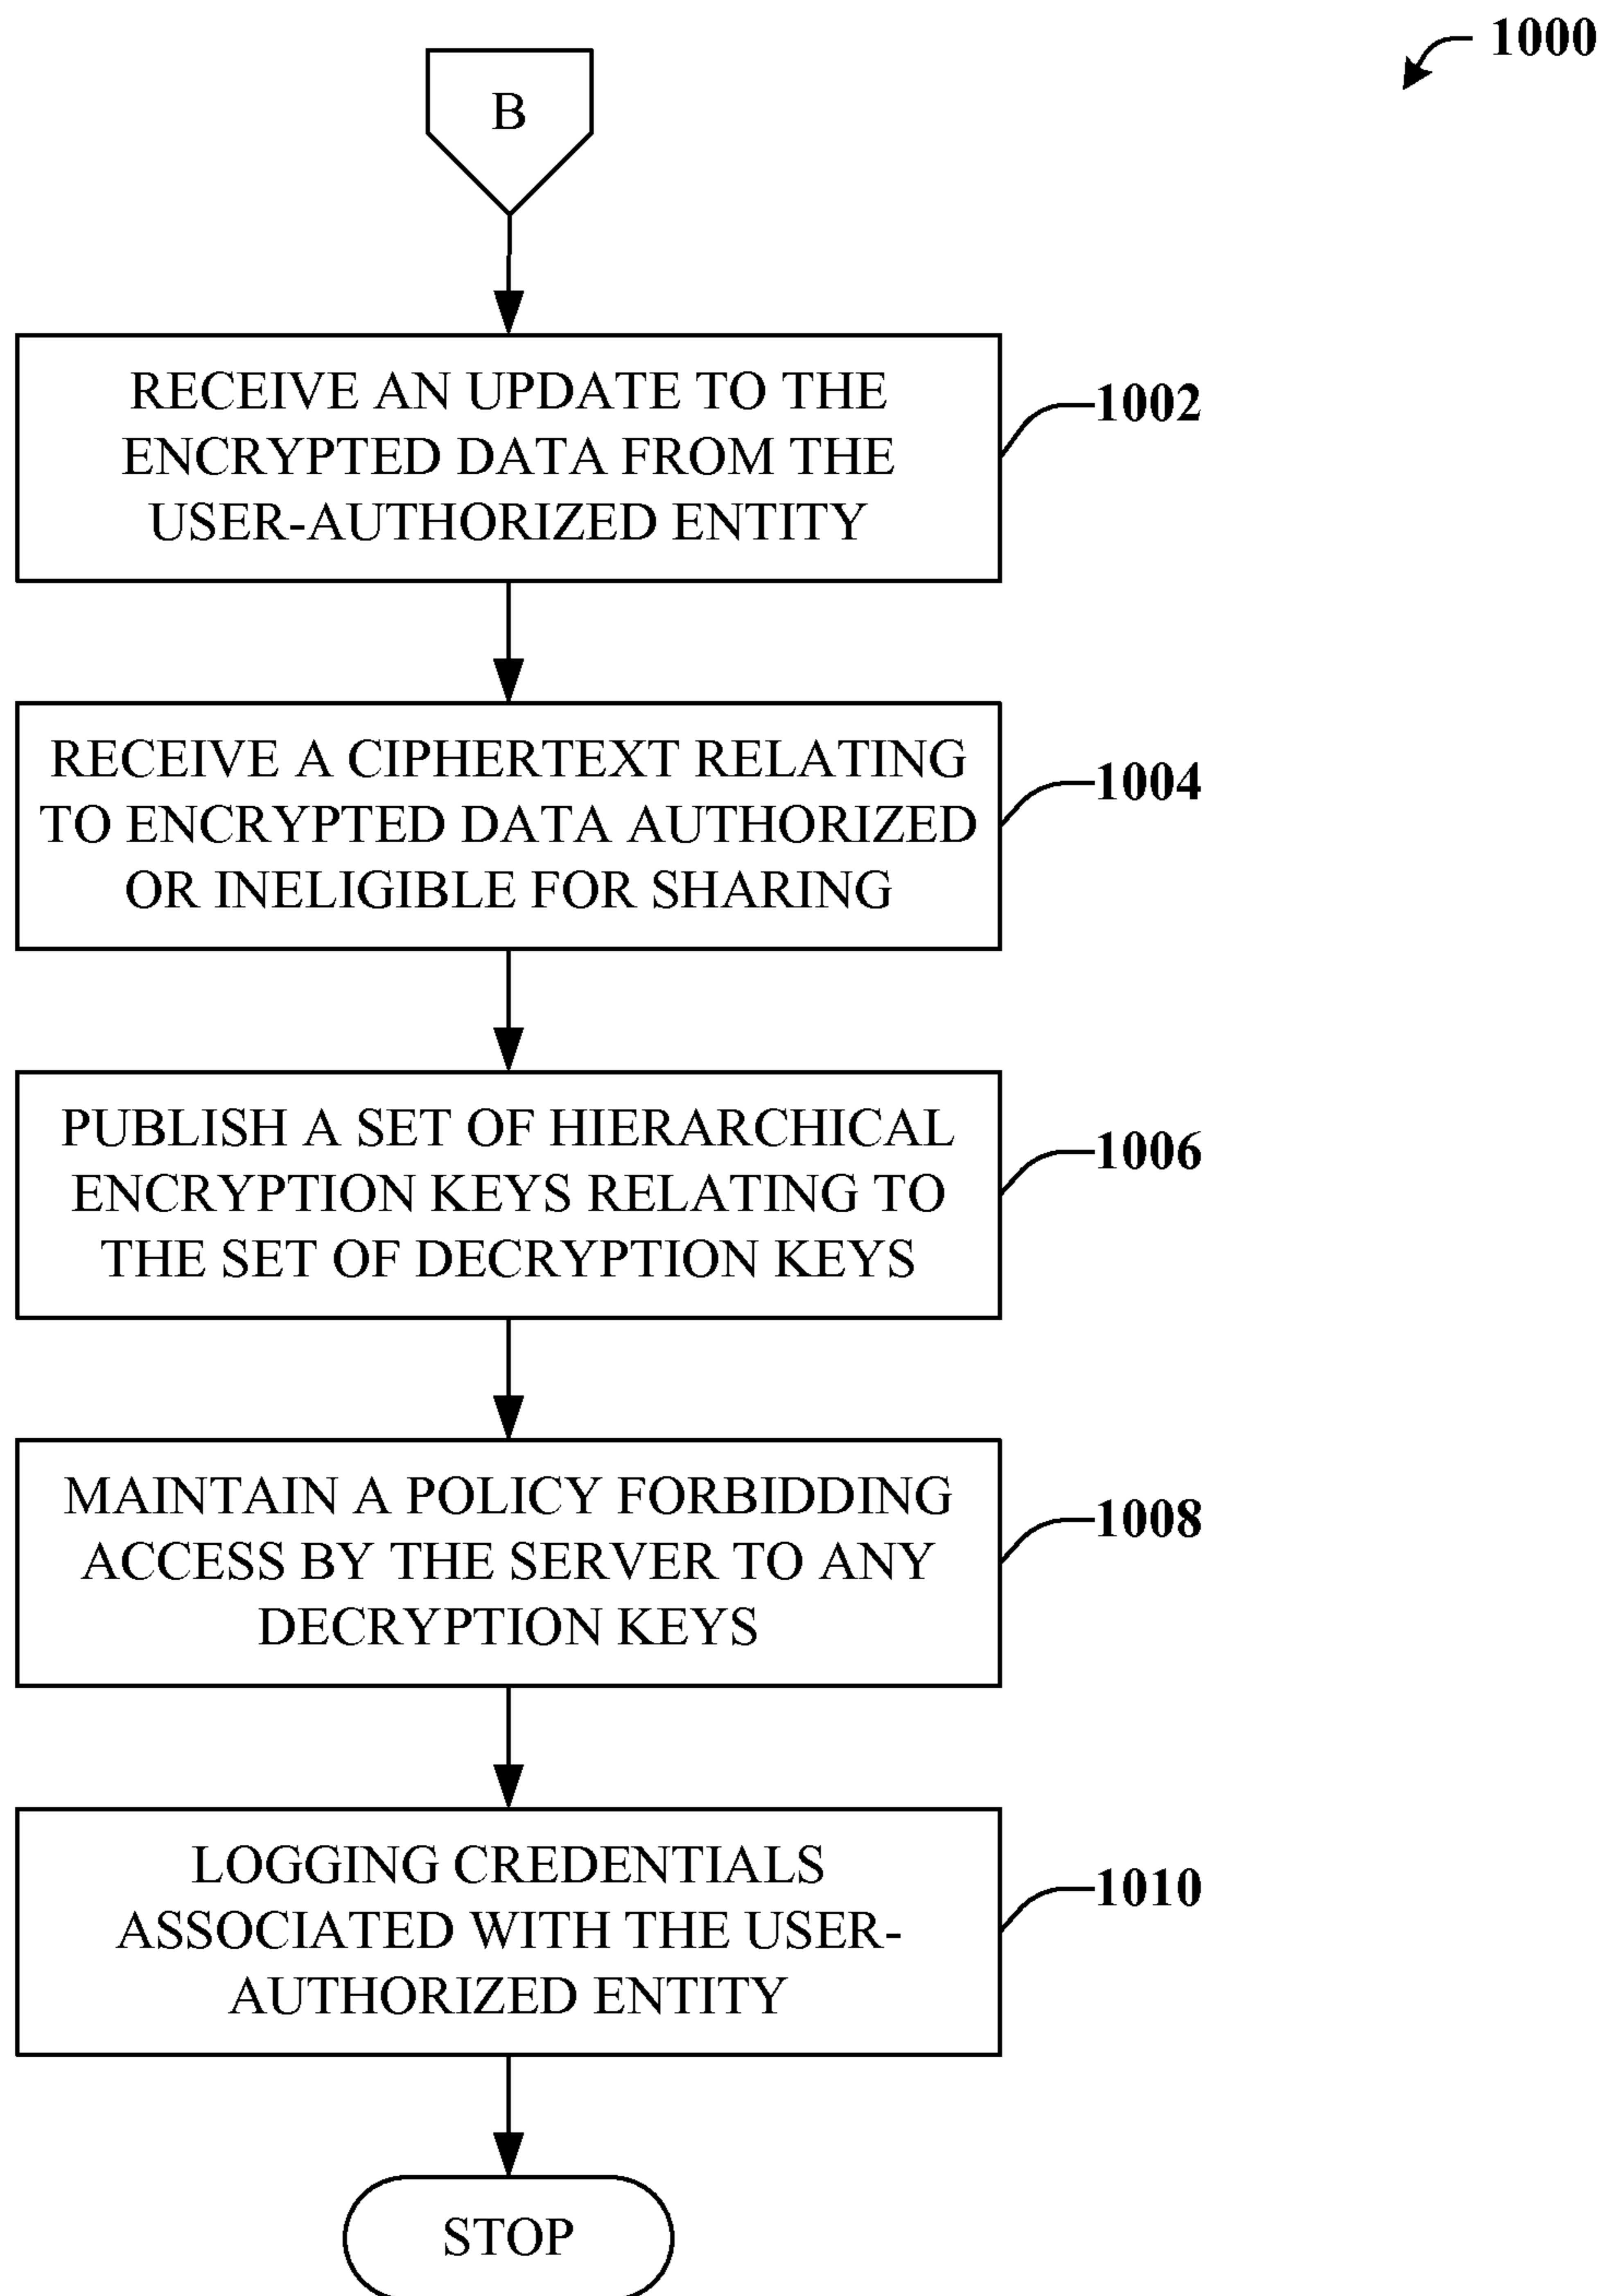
1000

B

RECEIVE AN UPDATE TO THE ENCRYPTED DATA FROM THE USER-AUTHORIZED ENTITY

1002

RECEIVE A CIPHERTEXT RELATING TO ENCRYPTED DATA AUTHORIZED OR INELIGIBLE FOR SHARING

1004

PUBLISH A SET OF HIERARCHICAL ENCRYPTION KEYS RELATING TO THE SET OF DECRYPTION KEYS

1006

MAINTAIN A POLICY FORBIDDING ACCESS BY THE SERVER TO ANY DECRYPTION KEYS

1008

LOGGING CREDENTIALS ASSOCIATED WITH THE USER-AUTHORIZED ENTITY

1010

STOP